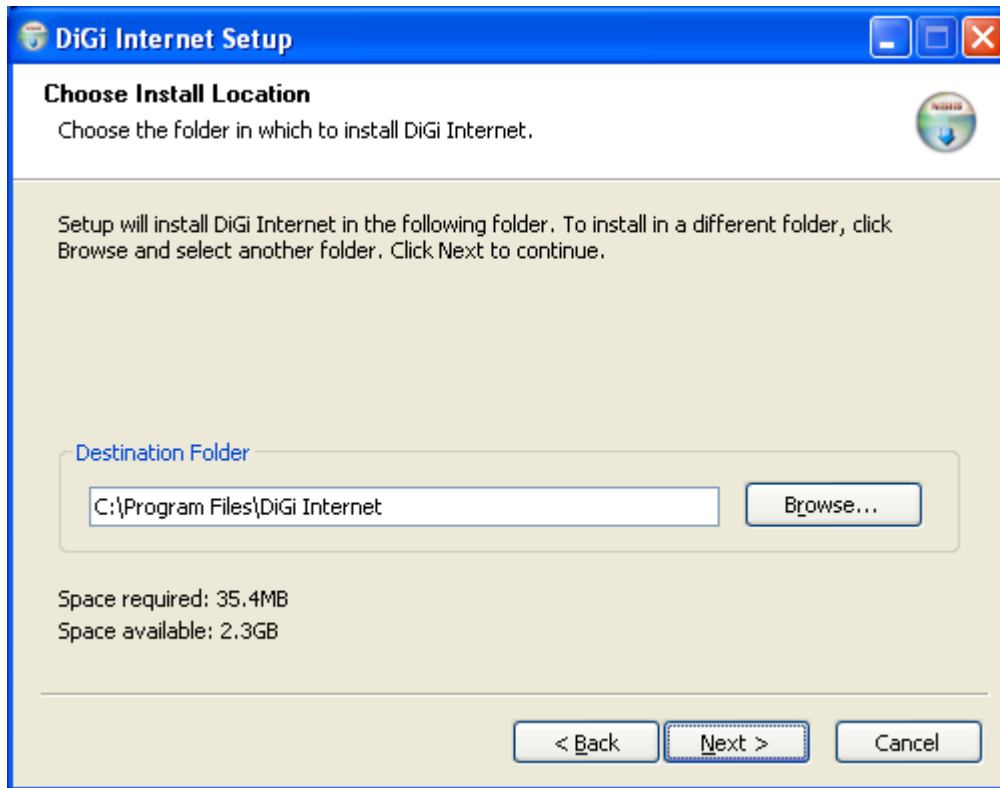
DiGi Internet Setup

Choose Install Location

Choose the folder in which to install DiGi Internet.

Setup will install DiGi Internet in the following folder. To install in a different folder, click Browse and select another folder. Click Next to continue.

Destination Folder

C:\Program Files\DiGi Internet

Browse...

Space required: 35.4MB

Space available: 2.3GB

< Back

Next >

Cancel